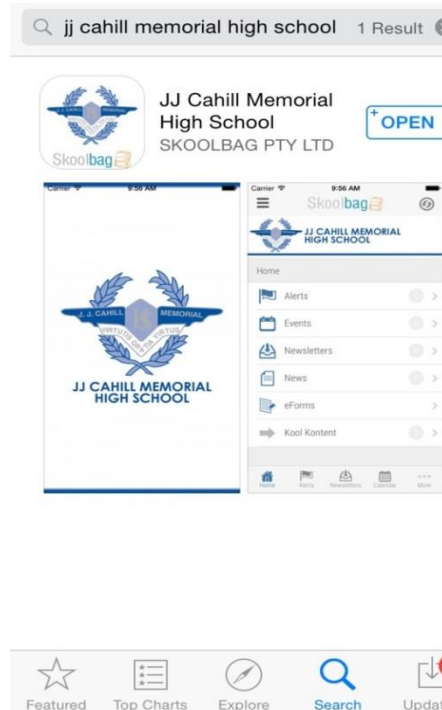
jj cahill memorial high school 1 Result

J. J. CAHILL MEMORIAL
Skoolbag

JJ Cahill Memorial High School
SKOOLBAG PTY LTD
OPEN

Carrier 9:56 AM

J. J. CAHILL MEMORIAL
VIRTUTIS GRATIA VIRTUS
JJ CAHILL MEMORIAL HIGH SCHOOL

Carrier 9:56 AM
Skoolbag
JJ CAHILL MEMORIAL HIGH SCHOOL
Home
Alerts
Events
Newsletters
News
eForms
Kool Kontent
Home Alerts Newsletters Calendar More

Featured Top Charts Explore Search Updat